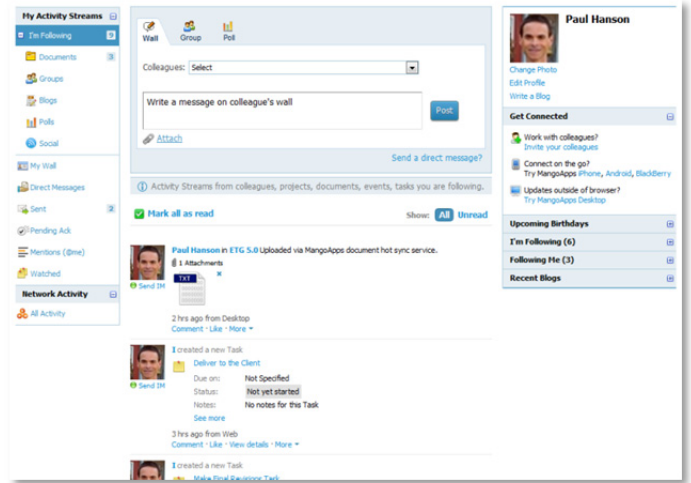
My Activity Streams
I'm Following 9
Documents 3
Groups
Blogs
Polls
Social
My Wall
Direct Messages
Sent 2
Pending Ack
Mentions (@me)
Watched
Network Activity
All Activity

Wall
Group
Poll
Colleagues: Select
Write a message on colleague's wall
Post
Attach
Send a direct message?

Activity Streams from colleagues, projects, documents, events, tasks you are following.

Mark all as read
Show: All Unread

Paul Hanson in ETG 5.0 Uploaded via MangoApps document hot sync service.
1 Attachments
TXT
Send IM
2 hrs ago from Desktop
Comment · Like · More

I created a new Task
Deliver to the Client
Send IM
Due on: Not Specified
Status: Not yet started
Notes: No notes for this Task
See more
3 hrs ago from Web
Comment · Like · View details · More

I created a new Task
Make Final Revisions Task

Paul Hanson
Change Photo
Edit Profile
Write a Blog
Get Connected
Work with colleagues?
Invite your colleagues
Connect on the go?
Try MangoApps iPhone, Android, BlackBerry
Updates outside of browser?
Try MangoApps Desktop
Upcoming Birthdays
I'm Following (6)
Following Me (3)
Recent Blogs